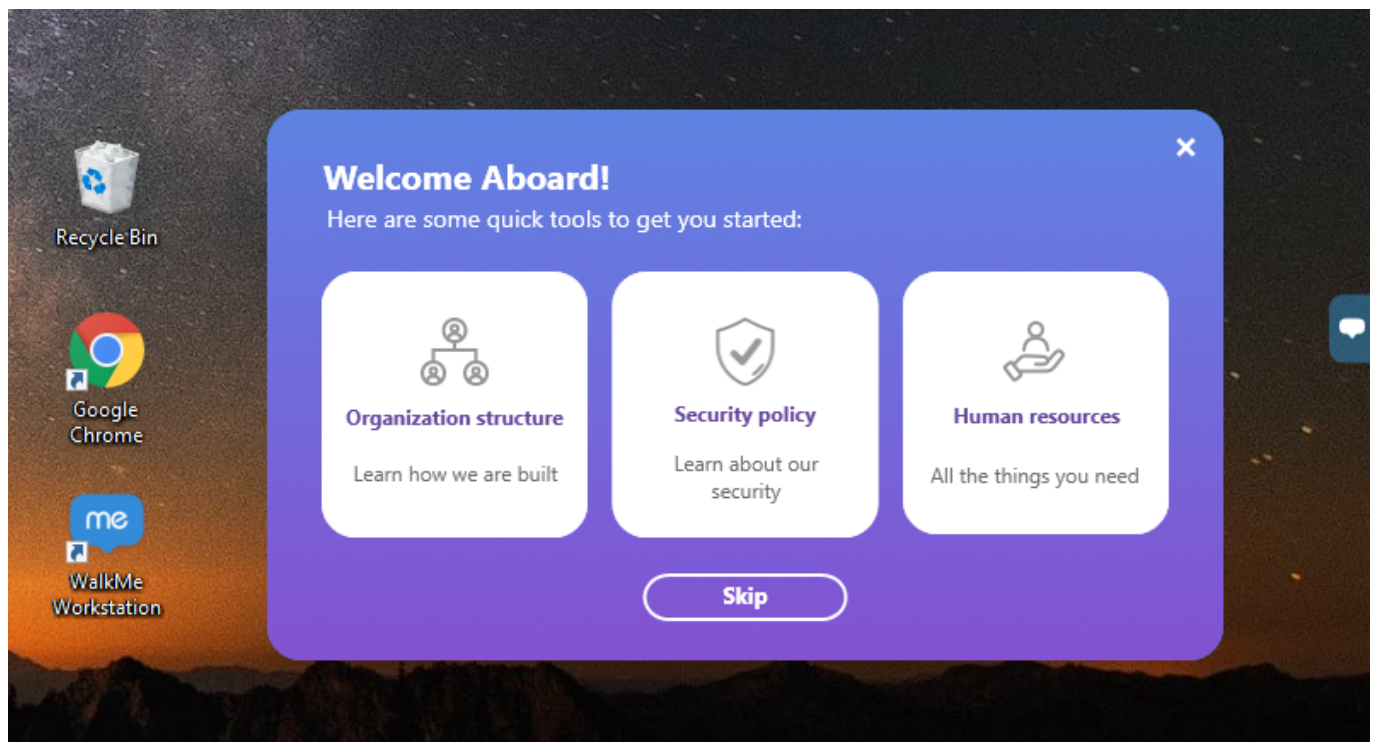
Recycle Bin

Google Chrome

me

WalkMe Workstation

×

Welcome Aboard!

Here are some quick tools to get you started:

Organization structure

Learn how we are built

Security policy

Learn about our security

Human resources

All the things you need

Skip